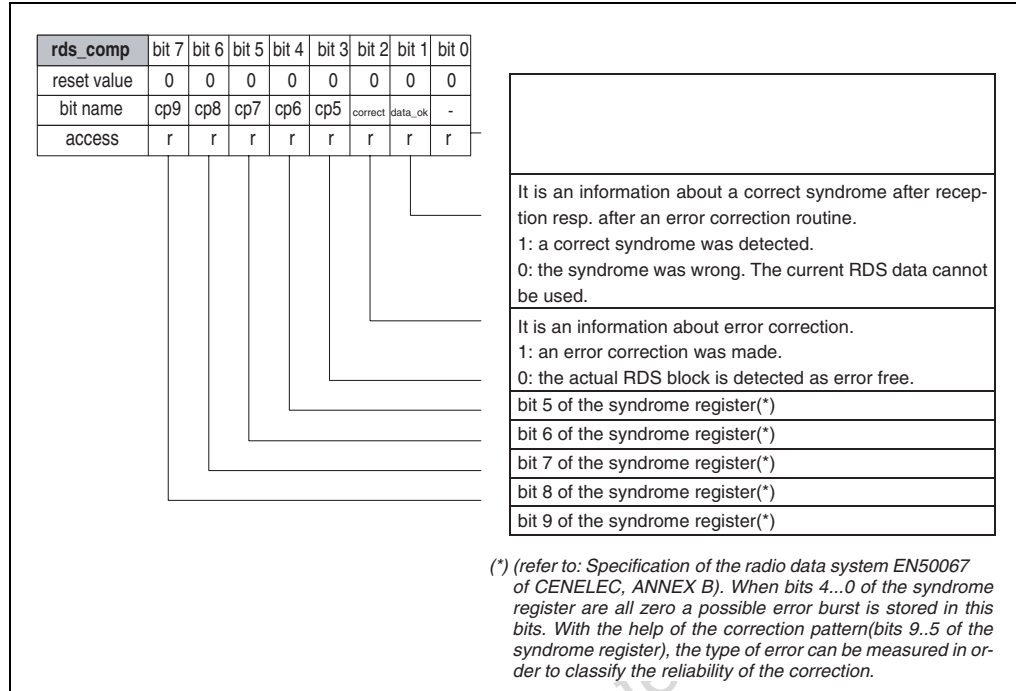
| rds_comp | bit 7 | bit 6 | bit 5 | bit 4 | bit 3 | bit 2 | bit 1 | bit 0 |
|---|---|---|---|---|---|---|---|---|
| reset value | 0 | 0 | 0 | 0 | 0 | 0 | 0 | 0 |
| bit name | cp9 | cp8 | cp7 | cp6 | cp5 | correct | data_ok | - |
| access | r | r | r | r | r | r | r | r |

It is an information about a correct syndrome after reception resp. after an error correction routine.
1: a correct syndrome was detected.
0: the syndrome was wrong. The current RDS data cannot be used.

It is an information about error correction.
1: an error correction was made.
0: the actual RDS block is detected as error free.

bit 5 of the syndrome register(*)

bit 6 of the syndrome register(*)

bit 7 of the syndrome register(*)

bit 8 of the syndrome register(*)

bit 9 of the syndrome register(*)

(*) (refer to: Specification of the radio data system EN50067 of CENELEC, ANNEX B). When bits 4...0 of the syndrome register are all zero a possible error burst is stored in this bits. With the help of the correction pattern(bits 9..5 of the syndrome register), the type of error can be measured in order to classify the reliability of the correction.